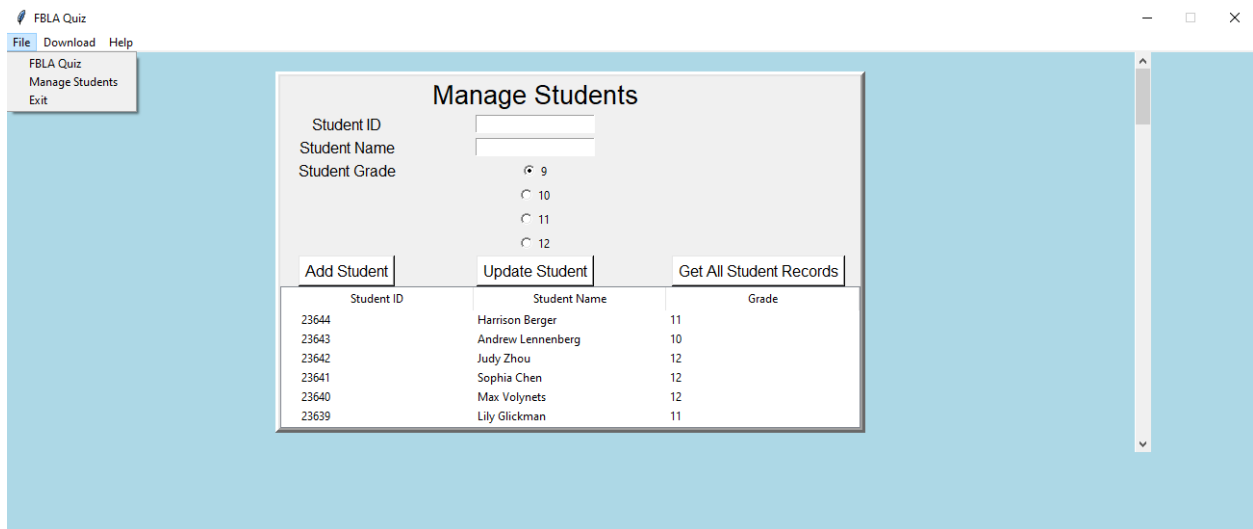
FBLA Quiz

File Download Help

FBLA Quiz
Manage Students
Exit

Manage Students

Student ID
Student Name
Student Grade

9
10
11
12

Add Student
Update Student
Get All Student Records

| Student ID | Student Name | Grade |
|---|---|---|
| 23644 | Harrison Berger | 11 |
| 23643 | Andrew Lennenberg | 10 |
| 23642 | Judy Zhou | 12 |
| 23641 | Sophia Chen | 12 |
| 23640 | Max Volynets | 12 |
| 23639 | Lily Glickman | 11 |